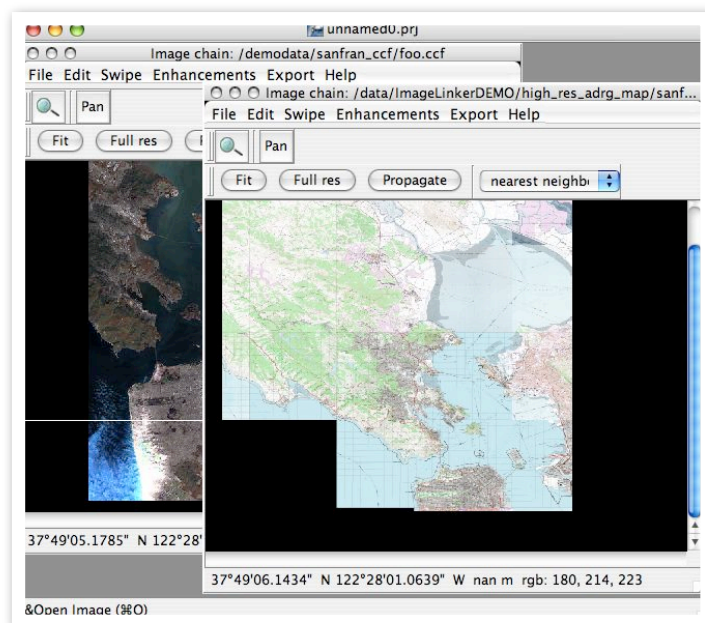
unnamed0.prj

Image chain: /demodata/sanfran_ccf/foo.ccf

File Edit Swipe Enhancements Export Help

Pan

Fit Full res

37°49'05.1785" N 122°28'

Image chain: /data/ImageLinkerDEMO/high_res_adrg_map/sanf...

File Edit Swipe Enhancements Export Help

Pan

Fit Full res Propagate nearest neighb

37°49'06.1434" N 122°28'01.0639" W nan m rgb: 180, 214, 223

&Open Image (⌘O)